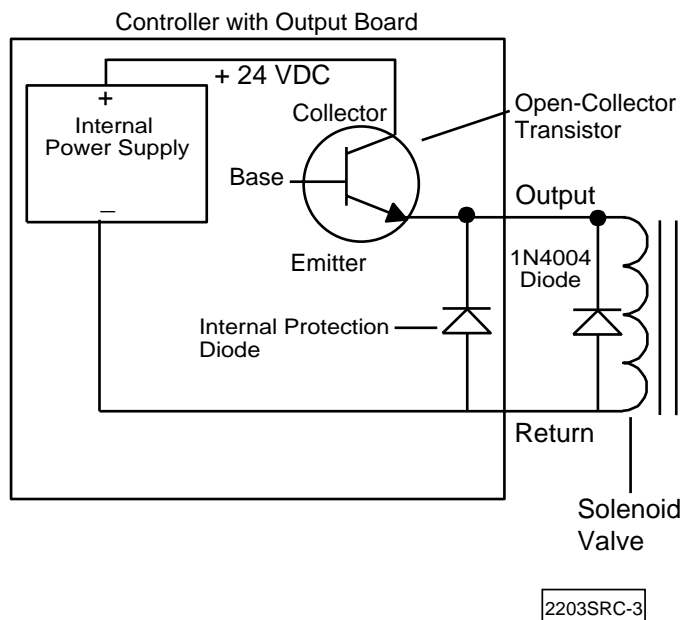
Controller with Output Board

+ 24 VDC

+

Internal Power Supply

–

Collector

Open-Collector Transistor

Base

Emitter

Output

1N4004 Diode

Internal Protection Diode

Return

Solenoid Valve

2203SRC-3